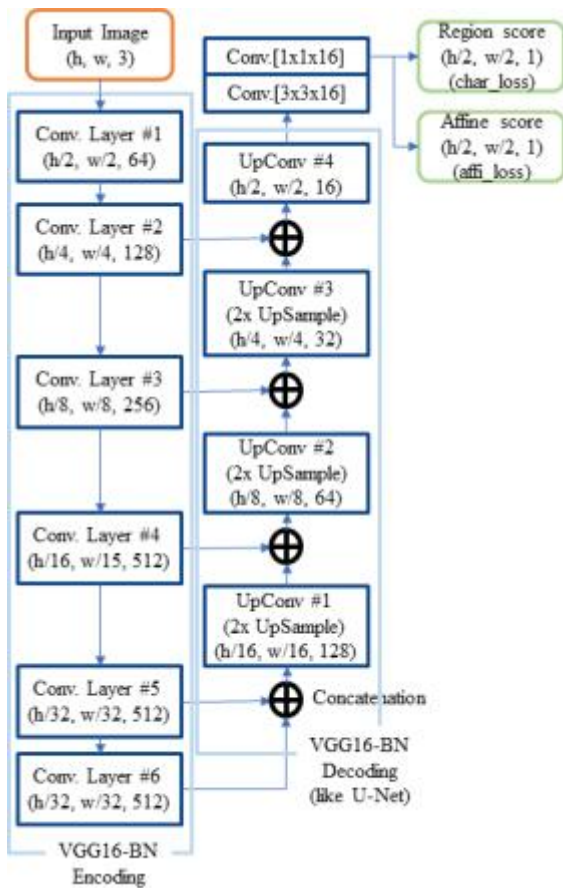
Input Image
(h, w, 3)

Conv.[1x1x16]

Conv.[3x3x16]

Region score
(h/2, w/2, 1)
(char_loss)

Affine score
(h/2, w/2, 1)
(affi_loss)

Conv. Layer #1
(h/2, w/2, 64)

UpConv #4
(h/2, w/2, 16)

Conv. Layer #2
(h/4, w/4, 128)

UpConv #3
(2x UpSample)
(h/4, w/4, 32)

Conv. Layer #3
(h/8, w/8, 256)

UpConv #2
(2x UpSample)
(h/8, w/8, 64)

Conv. Layer #4
(h/16, w/15, 512)

UpConv #1
(2x UpSample)
(h/16, w/16, 128)

Conv. Layer #5
(h/32, w/32, 512)

Concatenation

Conv. Layer #6
(h/32, w/32, 512)

VGG16-BN
Decoding
(like U-Net)

VGG16-BN
Encoding